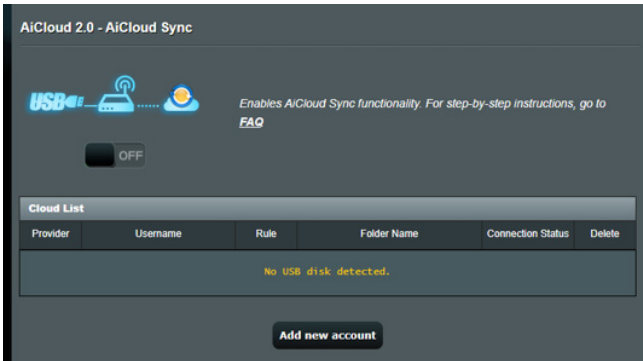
AiCloud 2.0 - AiCloud Sync

USB

Enables AiCloud Sync functionality. For step-by-step instructions, go to FAQ

OFF

Cloud List

| Provider | Username | Rule | Folder Name | Connection Status | Delete |
|---|---|---|---|---|---|
| No USB disk detected. | | | | | |

Add new account